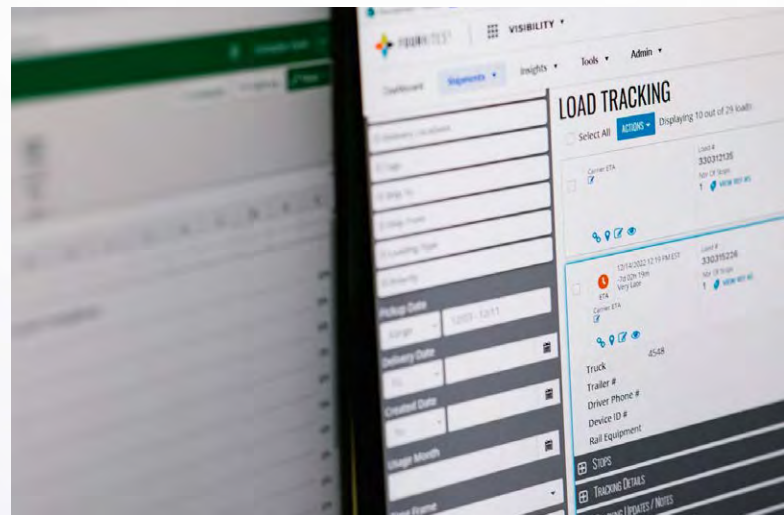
VISIBILITY

Dashboard

Shipments

Insights

Tools

Admin

LOAD TRACKING

Select All

ACTIONS

Displaying 10 out of 29 loads

Carrier ETA

Load #

330312135

Nbr Of Stops

1

VIEW REF #S

Pickup Date

Delivery Date

Created Date

Usage Month

12/14/2022 12:15 PM EST

ETA

Very Late

Carrier ETA

Load #

330315226

Nbr Of Stops

1

VIEW REF #S

Truck

4548

Trailer #

Driver Phone #

Device ID #

Rail Equipment

STOPS

TRACKING DETAILS

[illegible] UPDATES / NOTES